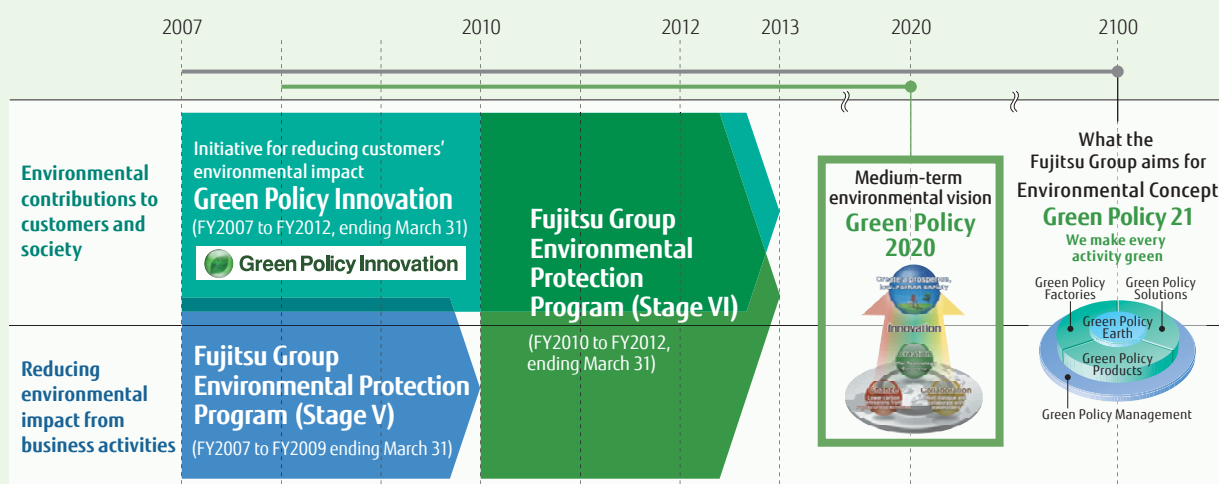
2007
2010
2012
2013
2020
2100

Environmental contributions to customers and society

Reducing environmental impact from business activities

Initiative for reducing customers' environmental impact
Green Policy Innovation
(FY2007 to FY2012, ending March 31)
Green Policy Innovation

Fujitsu Group Environmental Protection Program (Stage V)
(FY2007 to FY2009 ending March 31)

Fujitsu Group Environmental Protection Program (Stage VI)
(FY2010 to FY2012, ending March 31)

Medium-term environmental vision
Green Policy 2020

Create a prosperous, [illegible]
Innovation
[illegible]
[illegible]
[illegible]

What the Fujitsu Group aims for
Environmental Concept
Green Policy 21
We make every activity green

Green Policy Factories
Green Policy Solutions
Green Policy Earth
Green Policy Products
Green Policy Management